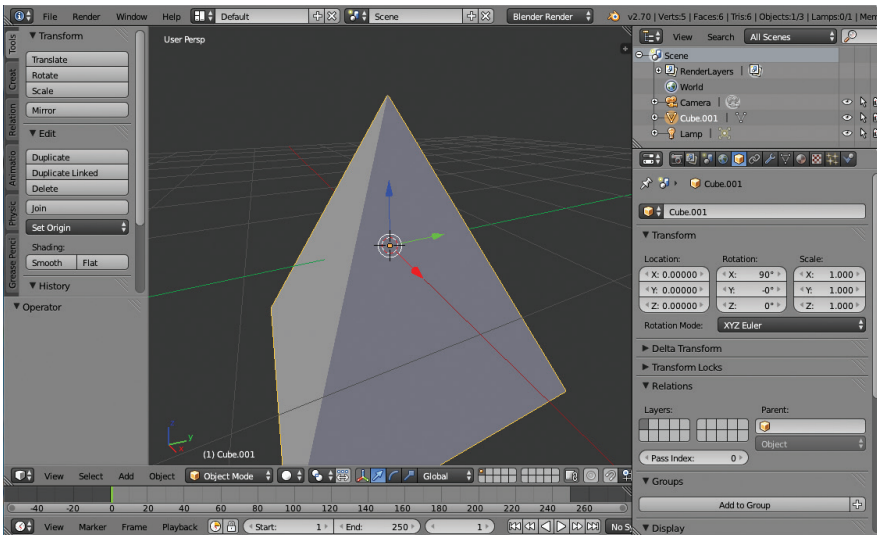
File Render Window Help Default Scene Blender Render v2.70 | Verts:5 | Faces:6 | Tris:6 | Objects:1/3 | Lamps:0/1 | Mem

Tools Create Relation Animation Physics Grease Pencil

▼ Transform
Translate
Rotate
Scale
Mirror
▼ Edit
Duplicate
Duplicate Linked
Delete
Join
Set Origin
Shading:
Smooth Flat
▼ History
▼ Operator

User Persp

(1) Cube.001

View Search All Scenes
Scene
RenderLayers
World
Camera
Cube.001
Lamp

Cube.001
Cube.001
▼ Transform
Location:
X: 0.00000
Y: 0.00000
Z: 0.00000
Rotation:
X: 90°
Y: -0°
Z: 0°
Scale:
X: 1.000
Y: 1.000
Z: 1.000
Rotation Mode: XYZ Euler
▶ Delta Transform
▶ Transform Locks
▼ Relations
Layers:
Parent:
Object
Pass Index: 0
▼ Groups
Add to Group
▼ Display

View Select Add Object Object Mode Global

-40 -20 0 20 40 60 80 100 120 140 160 180 200 220 240 260

View Marker Frame Playback Start: 1 End: 250 1 No Sync